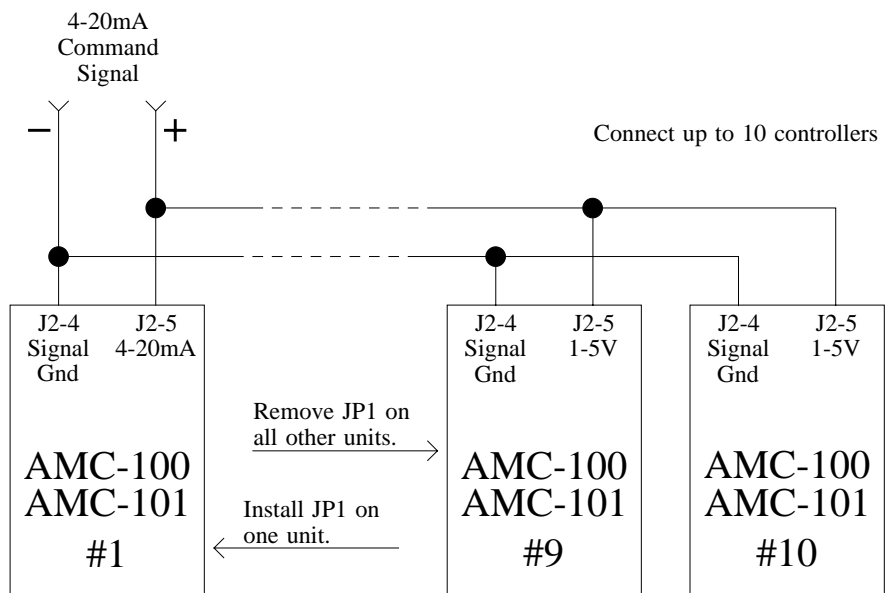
4-20mA
Command
Signal

−
+

Connect up to 10 controllers

J2-4
Signal
Gnd

J2-5
4-20mA

AMC-100
AMC-101
#1

Remove JP1 on
all other units.

Install JP1 on
one unit.

J2-4
Signal
Gnd

J2-5
1-5V

AMC-100
AMC-101
#9

J2-4
Signal
Gnd

J2-5
1-5V

AMC-100
AMC-101
#10